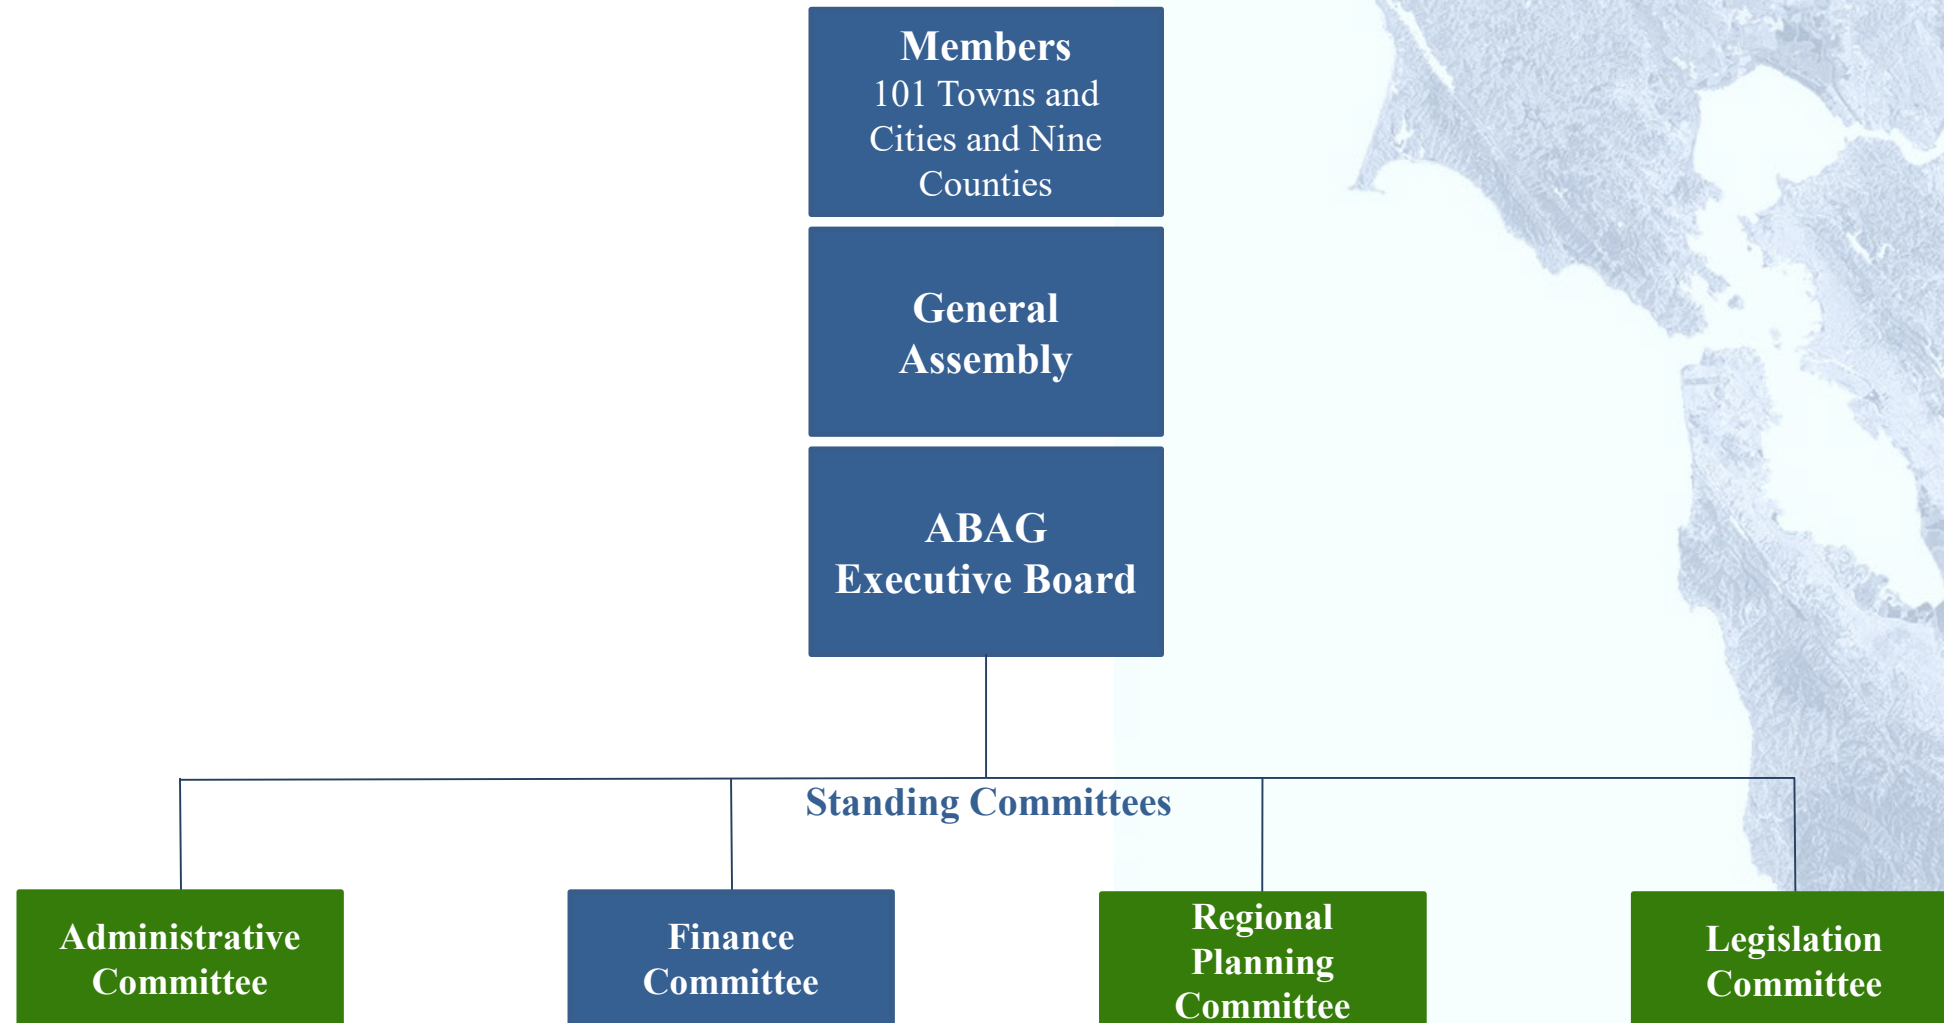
Members
101 Towns and Cities and Nine Counties

General Assembly

ABAG
Executive Board

Standing Committees

Administrative Committee

Finance Committee

Regional Planning Committee

Legislation Committee